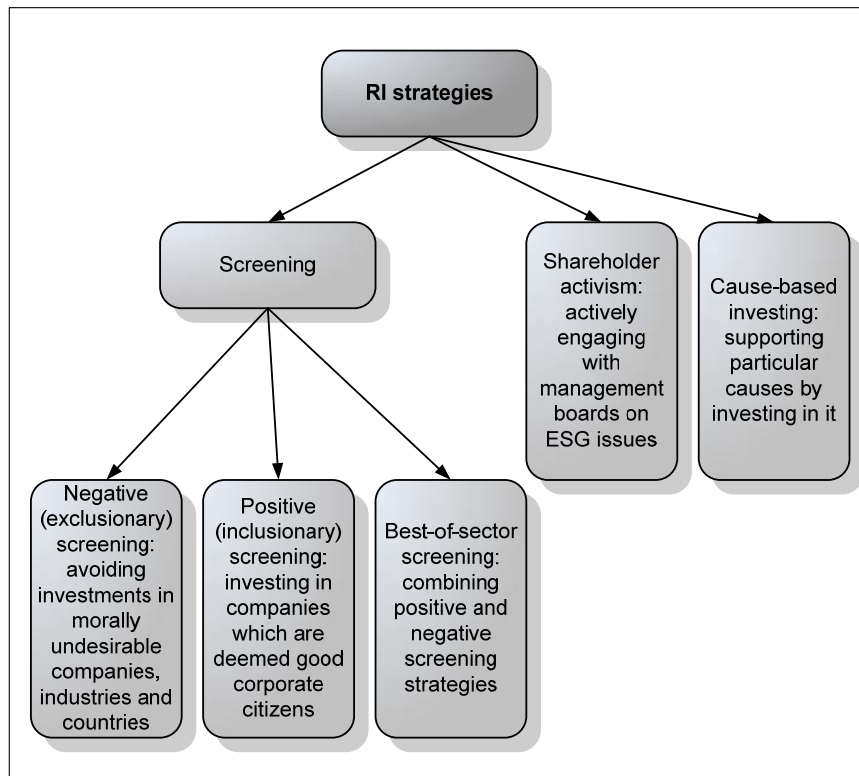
RI strategies

Screening

Shareholder activism: actively engaging with management boards on ESG issues

Cause-based investing: supporting particular causes by investing in it

Negative (exclusionary) screening: avoiding investments in morally undesirable companies, industries and countries

Positive (inclusionary) screening: investing in companies which are deemed good corporate citizens

Best-of-sector screening: combining positive and negative screening strategies